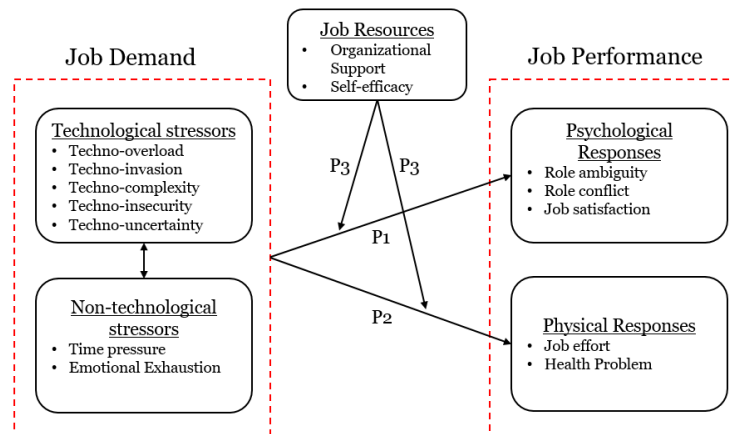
Job Demand

Technological stressors
- Techno-overload
- Techno-invasion
- Techno-complexity
- Techno-insecurity
- Techno-uncertainty

Non-technological stressors
- Time pressure
- Emotional Exhaustion

Job Resources
- Organizational Support
- Self-efficacy

P3

P3

P1

P2

Job Performance

Psychological Responses
- Role ambiguity
- Role conflict
- Job satisfaction

Physical Responses
- Job effort
- Health Problem